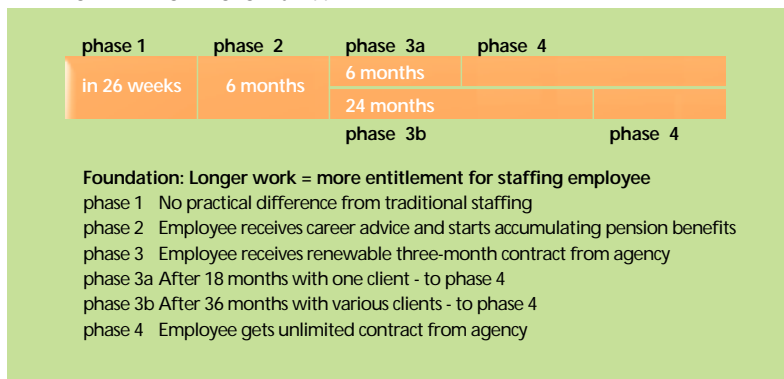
phase 1 phase 2 phase 3a phase 4

in 26 weeks

6 months

6 months

24 months

phase 3b phase 4

Foundation: Longer work = more entitlement for staffing employee

phase 1 No practical difference from traditional staffing

phase 2 Employee receives career advice and starts accumulating pension benefits

phase 3 Employee receives renewable three-month contract from agency

phase 3a After 18 months with one client - to phase 4

phase 3b After 36 months with various clients - to phase 4

phase 4 Employee gets unlimited contract from agency